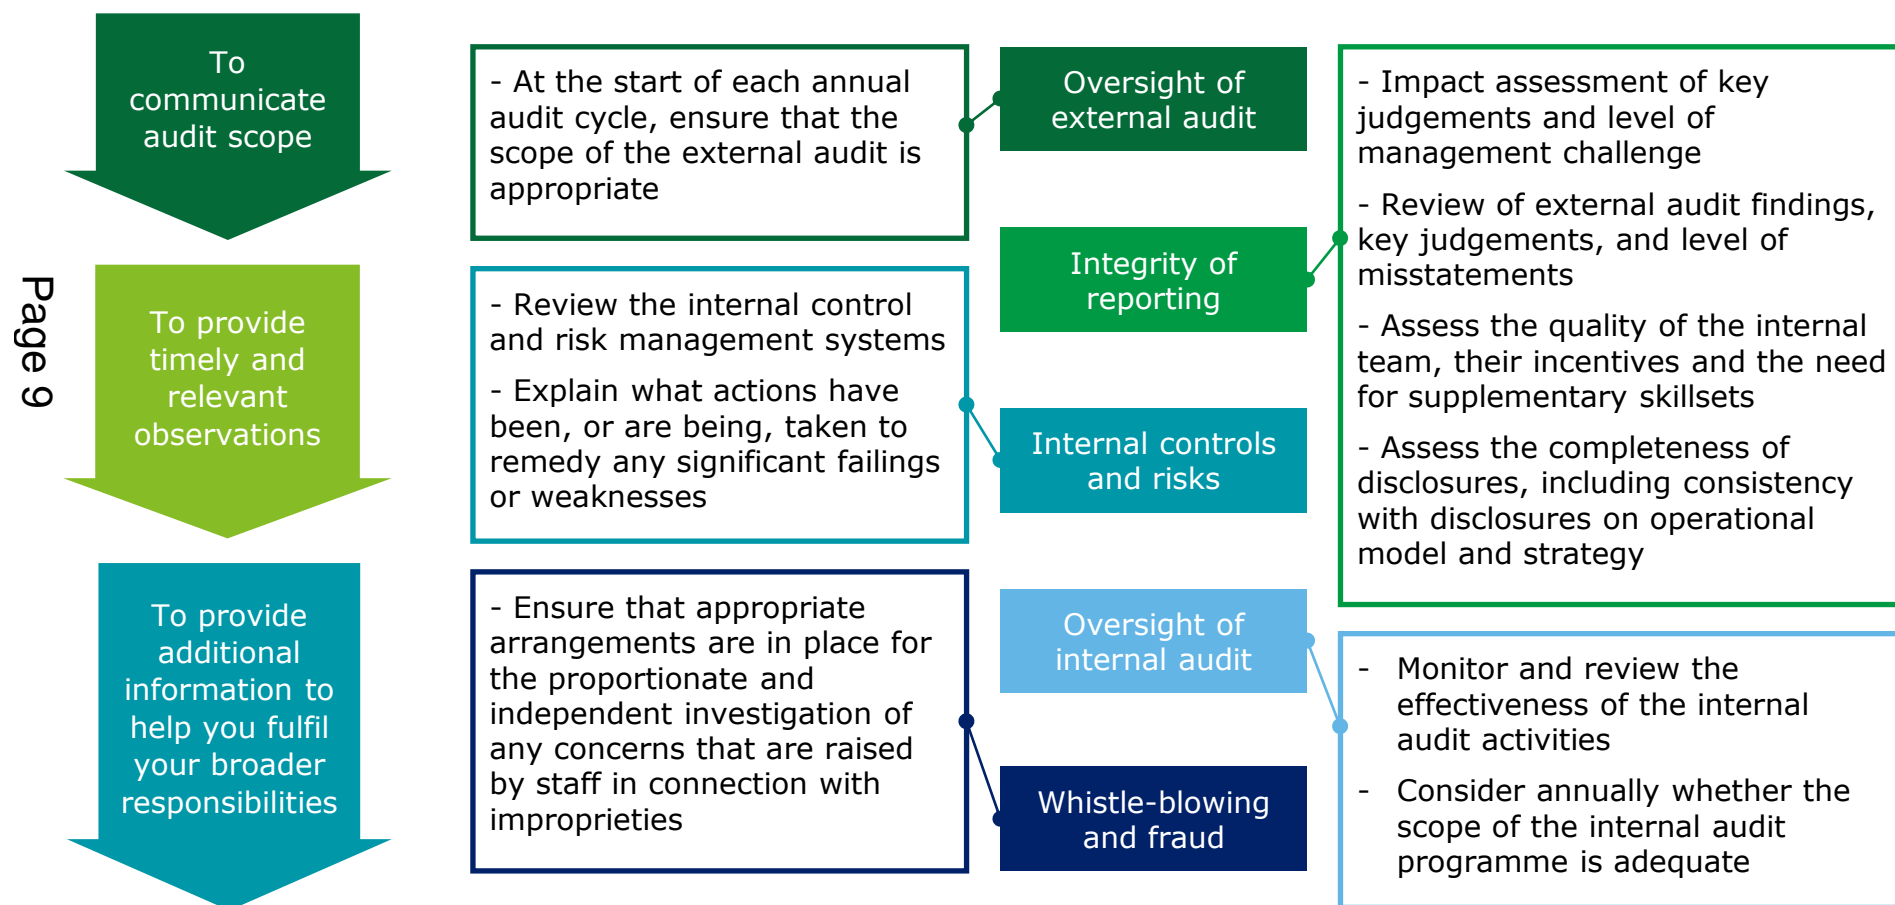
To communicate audit scope

To provide timely and relevant observations

To provide additional information to help you fulfil your broader responsibilities

Page 9

- At the start of each annual audit cycle, ensure that the scope of the external audit is appropriate

- Review the internal control and risk management systems

- Explain what actions have been, or are being, taken to remedy any significant failings or weaknesses

- Ensure that appropriate arrangements are in place for the proportionate and independent investigation of any concerns that are raised by staff in connection with improprieties

Oversight of external audit

Integrity of reporting

Internal controls and risks

Oversight of internal audit

Whistle-blowing and fraud

- Impact assessment of key judgements and level of management challenge

- Review of external audit findings, key judgements, and level of misstatements

- Assess the quality of the internal team, their incentives and the need for supplementary skillsets

- Assess the completeness of disclosures, including consistency with disclosures on operational model and strategy

- Monitor and review the effectiveness of the internal audit activities

- Consider annually whether the scope of the internal audit programme is adequate